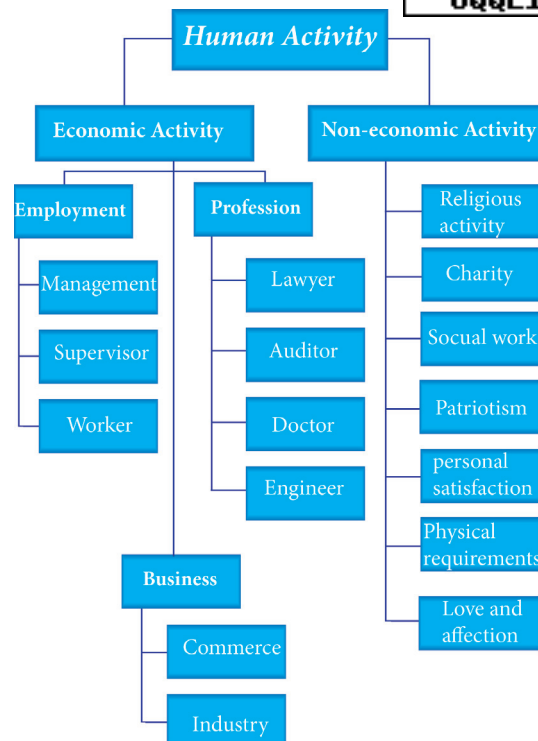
Human Activity

Economic Activity

Non-economic Activity

Employment

Management

Supervisor

Worker

Profession

Lawyer

Auditor

Doctor

Engineer

Business

Commerce

Industry

Religious activity

Charity

Socual work

Patriotism

personal satisfaction

Physical requirements

Love and affection